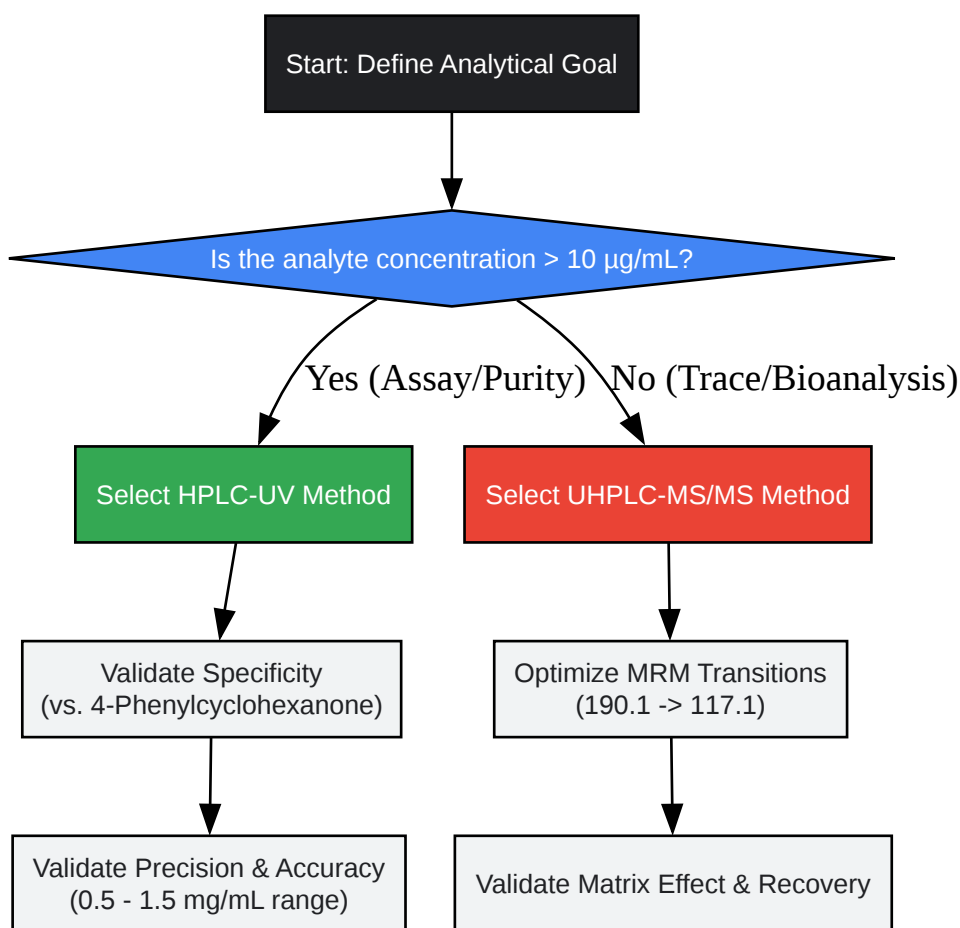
Start: Define Analytical Goal

Is the analyte concentration > 10 µg/mL?

Yes (Assay/Purity)

No (Trace/Bioanalysis)

Select HPLC-UV Method

Select UHPLC-MS/MS Method

Validate Specificity (vs. 4-Phenylcyclohexanone)

Optimize MRM Transitions (190.1 -> 117.1)

Validate Precision & Accuracy (0.5 - 1.5 mg/mL range)

Validate Matrix Effect & Recovery